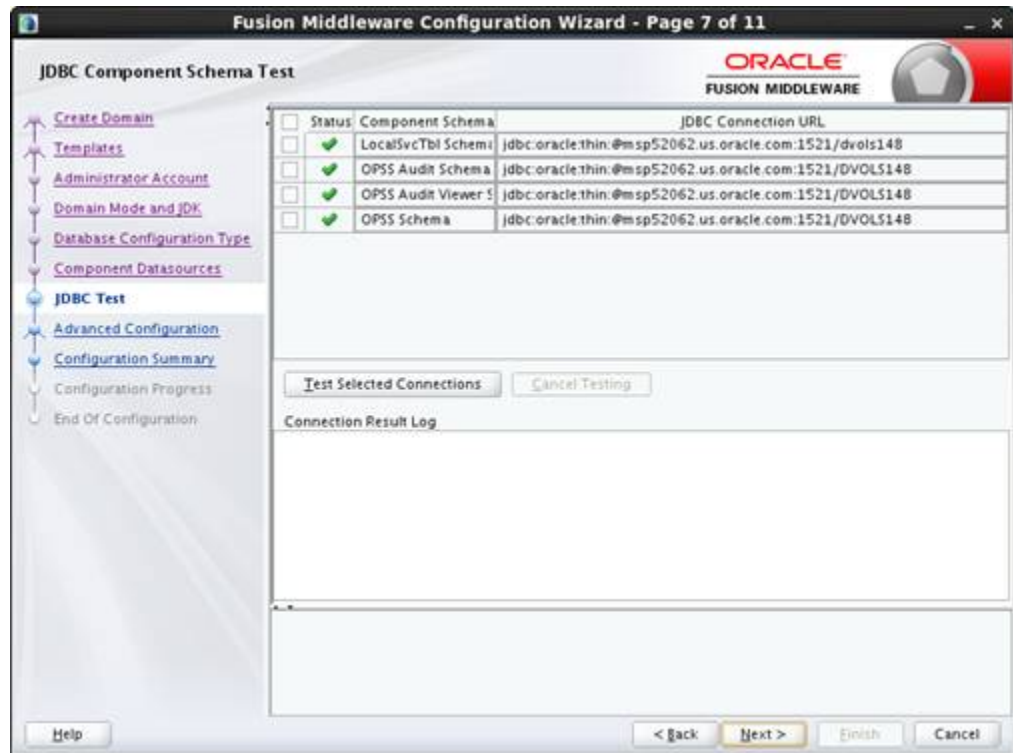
Fusion Middleware Configuration Wizard - Page 7 of 11

JDBC Component Schema Test

ORACLE
FUSION MIDDLEWARE

Create Domain
Templates
Administrator Account
Domain Mode and JDK
Database Configuration Type
Component Datasources
JDBC Test
Advanced Configuration
Configuration Summary
Configuration Progress
End Of Configuration

| | Status | Component Schema | JDBC Connection URL |
|---|---|---|---|
| | ✔ | LocalSvcTbl Schema | jdbc:oracle:thin:@msp52062.us.oracle.com:1521/dvols148 |
| | ✔ | OPSS Audit Schema | jdbc:oracle:thin:@msp52062.us.oracle.com:1521/DVOLS148 |
| | ✔ | OPSS Audit Viewer S | jdbc:oracle:thin:@msp52062.us.oracle.com:1521/DVOLS148 |
| | ✔ | OPSS Schema | jdbc:oracle:thin:@msp52062.us.oracle.com:1521/DVOLS148 |

Test Selected Connections
Cancel Testing

Connection Result Log

Help
< Back
Next >
Finish
Cancel